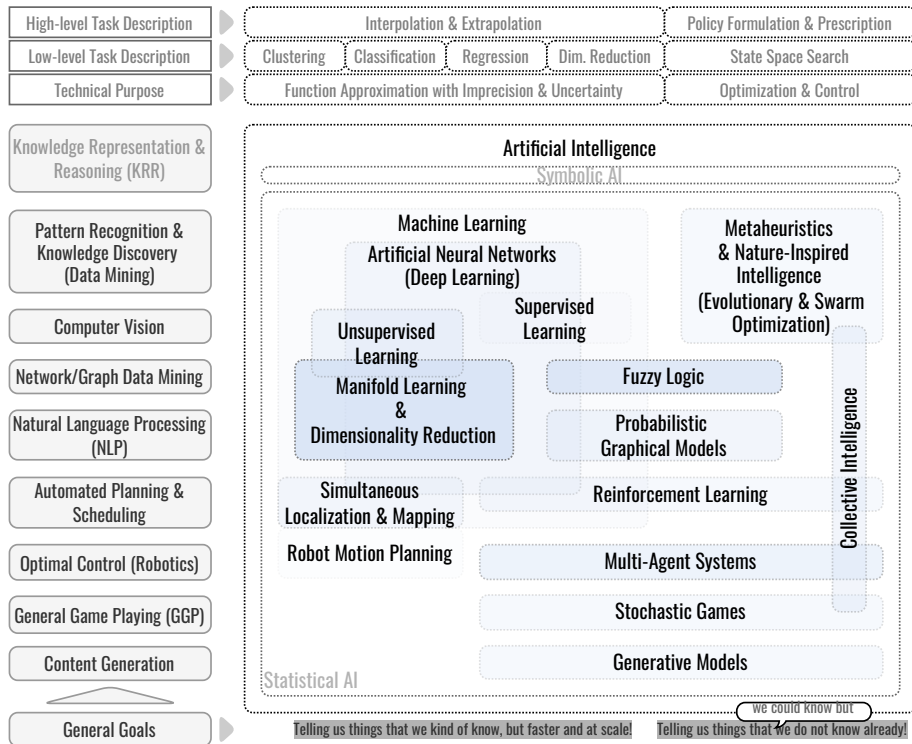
High-level Task Description
Interpolation & Extrapolation
Policy Formulation & Prescription
Low-level Task Description
Clustering
Classification
Regression
Dim. Reduction
State Space Search
Technical Purpose
Function Approximation with Imprecision & Uncertainty
Optimization & Control

Knowledge Representation & Reasoning (KRR)
Pattern Recognition & Knowledge Discovery (Data Mining)
Computer Vision
Network/Graph Data Mining
Natural Language Processing (NLP)
Automated Planning & Scheduling
Optimal Control (Robotics)
General Game Playing (GGP)
Content Generation
General Goals

Artificial Intelligence
Symbolic AI
Machine Learning
Artificial Neural Networks (Deep Learning)
Supervised Learning
Unsupervised Learning
Manifold Learning & Dimensionality Reduction
Metaheuristics & Nature-Inspired Intelligence (Evolutionary & Swarm Optimization)
Fuzzy Logic
Probabilistic Graphical Models
Collective Intelligence
Simultaneous Localization & Mapping
Reinforcement Learning
Robot Motion Planning
Multi-Agent Systems
Stochastic Games
Generative Models
Statistical AI

Telling us things that we kind of know, but faster and at scale!
we could know but
Telling us things that we do not know already!